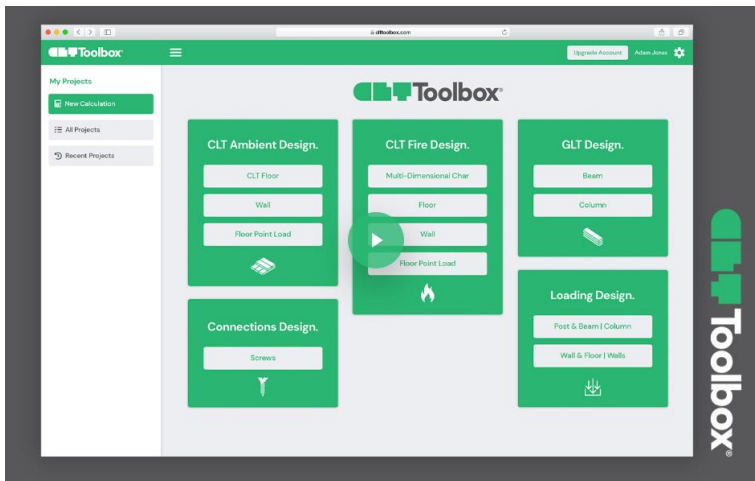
cltoolbox.com

CLT Toolbox

Upgrade Account Adam Jones

My Projects

New Calculation

All Projects

Recent Projects

CLT Toolbox®

CLT Ambient Design.

CLT Floor

Wall

Floor Point Load

CLT Fire Design.

Multi-Dimensional Char

Floor

Wall

Floor Point Load

GLT Design.

Beam

Column

Connections Design.

Screws

Loading Design.

Post & Beam | Column

Wall & Floor | Walls

CLT Toolbox®